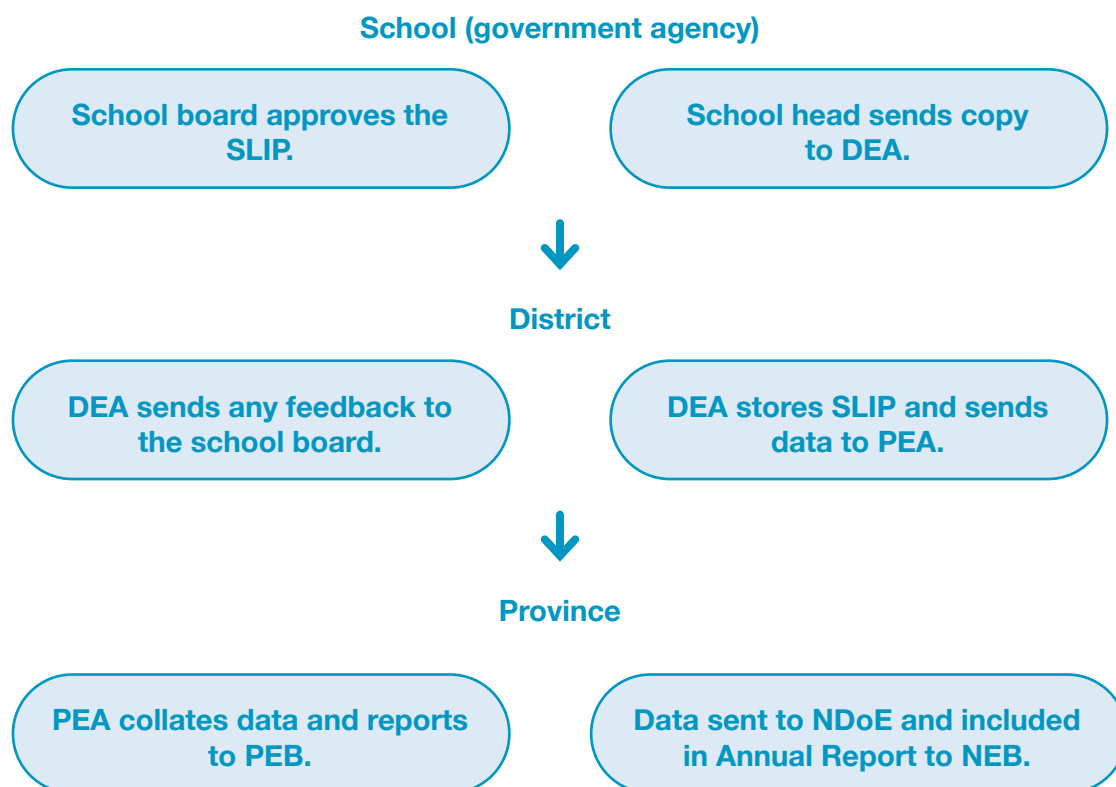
School (government agency)

School board approves the SLIP.

School head sends copy to DEA.

District

DEA sends any feedback to the school board.

DEA stores SLIP and sends data to PEA.

Province

PEA collates data and reports to PEB.

Data sent to NDoE and included in Annual Report to NEB.